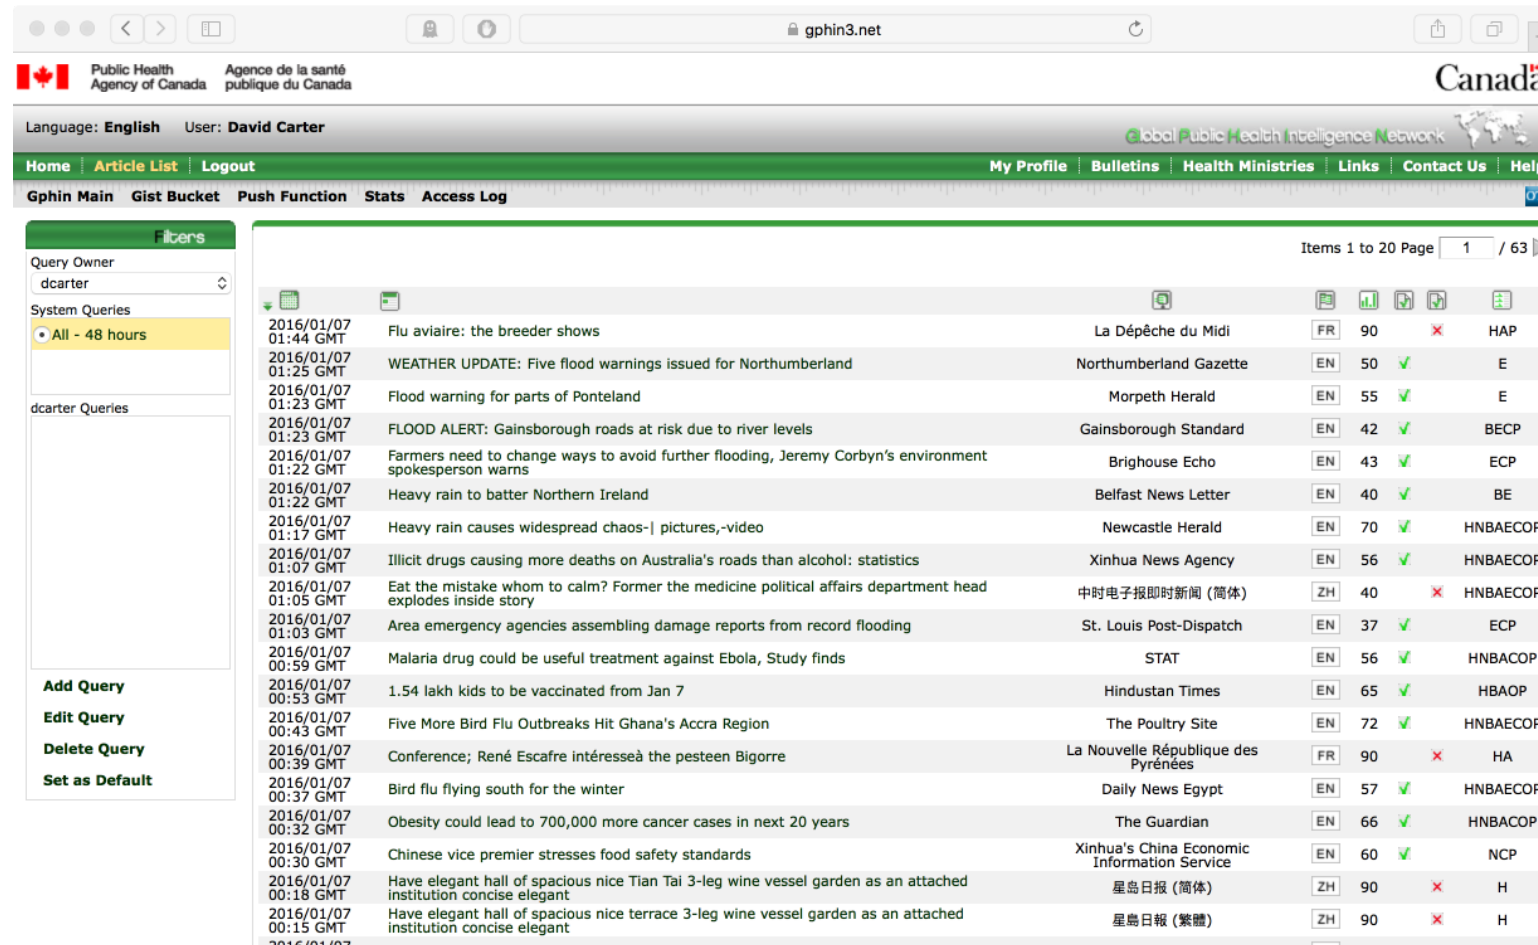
gphin3.net

Public Health Agency of Canada
Agence de la santé publique du Canada

Canad

Language: English User: David Carter

Global Public Health Intelligence Network

Home | Article List | Logout
My Profile | Bulletins | Health Ministries | Links | Contact Us | Hel

Gphin Main Gist Bucket Push Function Stats Access Log

Filters
Query Owner
dcarter
System Queries
All - 48 hours
dcarter Queries

Add Query
Edit Query
Delete Query
Set as Default

Items 1 to 20 Page 1 / 63

| | | | | | | |
|---|---|---|---|---|---|---|
| 2016/01/07 01:44 GMT | Flu aviaire: the breeder shows | La Dépêche du Midi | FR | 90 | ✗ | HAP |
| 2016/01/07 01:25 GMT | WEATHER UPDATE: Five flood warnings issued for Northumberland | Northumberland Gazette | EN | 50 | ✓ | E |
| 2016/01/07 01:23 GMT | Flood warning for parts of Ponteland | Morpeth Herald | EN | 55 | ✓ | E |
| 2016/01/07 01:23 GMT | FLOOD ALERT: Gainsborough roads at risk due to river levels | Gainsborough Standard | EN | 42 | ✓ | BECP |
| 2016/01/07 01:22 GMT | Farmers need to change ways to avoid further flooding, Jeremy Corbyn's environment spokesperson warns | Brighouse Echo | EN | 43 | ✓ | ECP |
| 2016/01/07 01:22 GMT | Heavy rain to batter Northern Ireland | Belfast News Letter | EN | 40 | ✓ | BE |
| 2016/01/07 01:17 GMT | Heavy rain causes widespread chaos-\| pictures,-video | Newcastle Herald | EN | 70 | ✓ | HNBAECOF |
| 2016/01/07 01:07 GMT | Illicit drugs causing more deaths on Australia's roads than alcohol: statistics | Xinhua News Agency | EN | 56 | ✓ | HNBAECOF |
| 2016/01/07 01:05 GMT | Eat the mistake whom to calm? Former the medicine political affairs department head explodes inside story | 中时电子报即时新闻 (简体) | ZH | 40 | ✗ | HNBAECOF |
| 2016/01/07 01:03 GMT | Area emergency agencies assembling damage reports from record flooding | St. Louis Post-Dispatch | EN | 37 | ✓ | ECP |
| 2016/01/07 00:59 GMT | Malaria drug could be useful treatment against Ebola, Study finds | STAT | EN | 56 | ✓ | HNBACOP |
| 2016/01/07 00:53 GMT | 1.54 lakh kids to be vaccinated from Jan 7 | Hindustan Times | EN | 65 | ✓ | HBAOP |
| 2016/01/07 00:43 GMT | Five More Bird Flu Outbreaks Hit Ghana's Accra Region | The Poultry Site | EN | 72 | ✓ | HNBAECOF |
| 2016/01/07 00:39 GMT | Conference; René Escafre intéresseà the pesteen Bigorre | La Nouvelle République des Pyrénées | FR | 90 | ✗ | HA |
| 2016/01/07 00:37 GMT | Bird flu flying south for the winter | Daily News Egypt | EN | 57 | ✓ | HNBAECOF |
| 2016/01/07 00:32 GMT | Obesity could lead to 700,000 more cancer cases in next 20 years | The Guardian | EN | 66 | ✓ | HNBACOP |
| 2016/01/07 00:30 GMT | Chinese vice premier stresses food safety standards | Xinhua's China Economic Information Service | EN | 60 | ✓ | NCP |
| 2016/01/07 00:18 GMT | Have elegant hall of spacious nice Tian Tai 3-leg wine vessel garden as an attached institution concise elegant | 星島日报 (简体) | ZH | 90 | ✗ | H |
| 2016/01/07 00:15 GMT | Have elegant hall of spacious nice terrace 3-leg wine vessel garden as an attached institution concise elegant | 星島日報 (繁體) | ZH | 90 | ✗ | H |